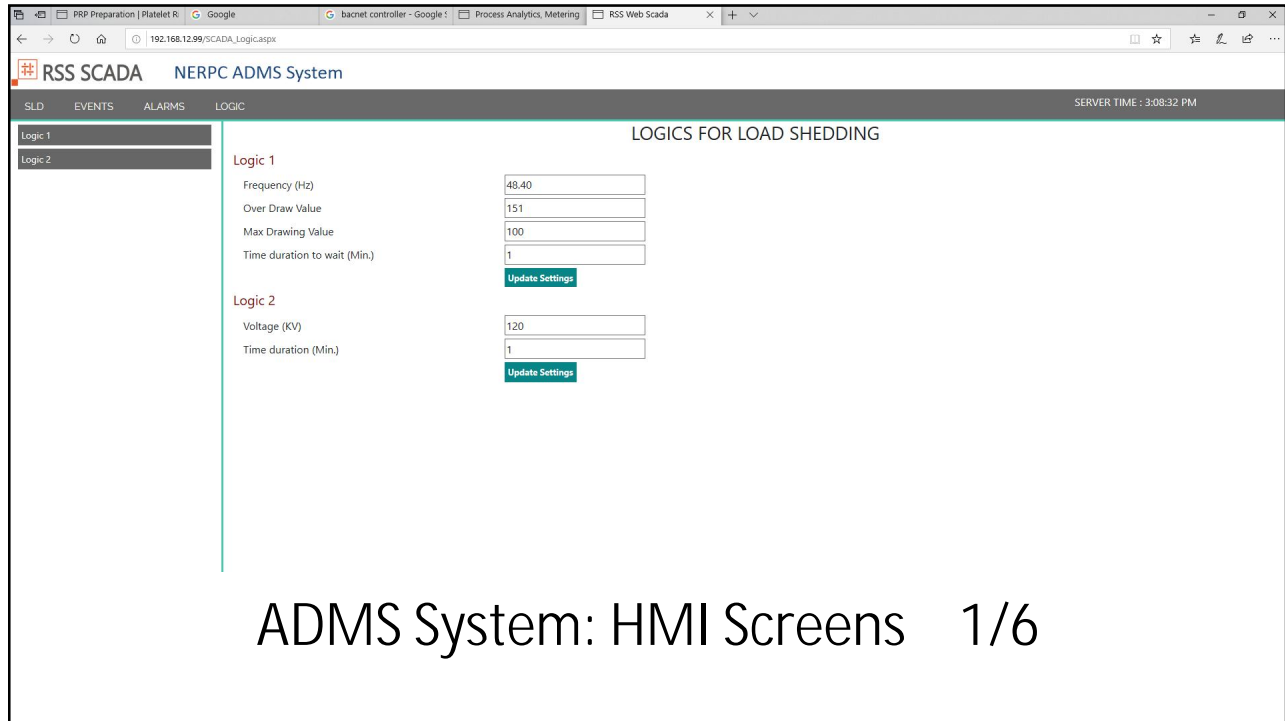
PRP Preparation | Platelet R   Google   bacnet controller - Google S   Process Analytics, Metering   RSS Web Scada

192.168.12.99/SCADA_Logic.aspx

RSS SCADA   NERPC ADMS System

SLD   EVENTS   ALARMS   LOGIC   SERVER TIME : 3:08:32 PM

Logic 1
Logic 2

LOGICS FOR LOAD SHEDDING

Logic 1

| | |
|---|---|
| Frequency (Hz) | 48.40 |
| Over Draw Value | 151 |
| Max Drawing Value | 100 |
| Time duration to wait (Min.) | 1 |

Update Settings

Logic 2

| | |
|---|---|
| Voltage (KV) | 120 |
| Time duration (Min.) | 1 |

Update Settings

ADMS System: HMI Screens 1/6